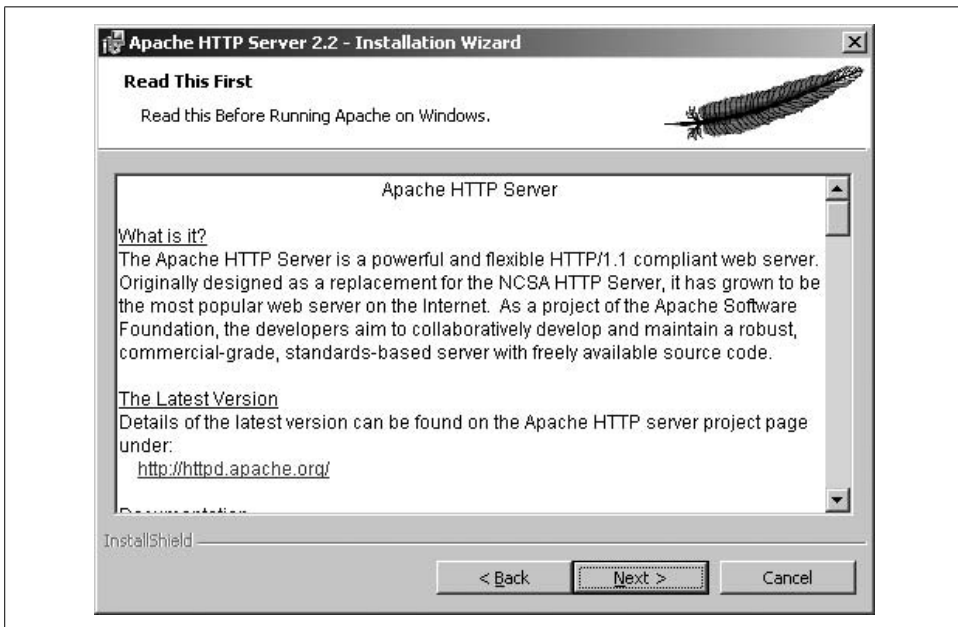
Apache HTTP Server 2.2 - Installation Wizard

Read This First

Read this Before Running Apache on Windows.

Apache HTTP Server

What is it?
The Apache HTTP Server is a powerful and flexible HTTP/1.1 compliant web server. Originally designed as a replacement for the NCSA HTTP Server, it has grown to be the most popular web server on the Internet. As a project of the Apache Software Foundation, the developers aim to collaboratively develop and maintain a robust, commercial-grade, standards-based server with freely available source code.

The Latest Version
Details of the latest version can be found on the Apache HTTP server project page under:
http://httpd.apache.org/

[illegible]

InstallShield

< Back Next > Cancel